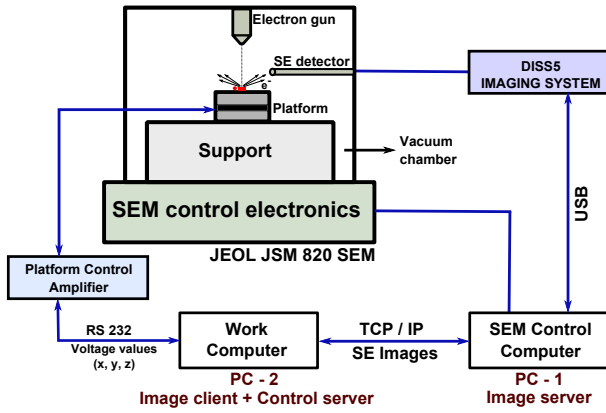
Electron gun

SE detector

$e^-$

Platform

Support

Vacuum chamber

SEM control electronics

JEOL JSM 820 SEM

DISS5 IMAGING SYSTEM

USB

Platform Control Amplifier

RS 232

Voltage values (x, y, z)

Work Computer

PC - 2

Image client + Control server

TCP / IP

SE Images

SEM Control Computer

PC - 1

Image server